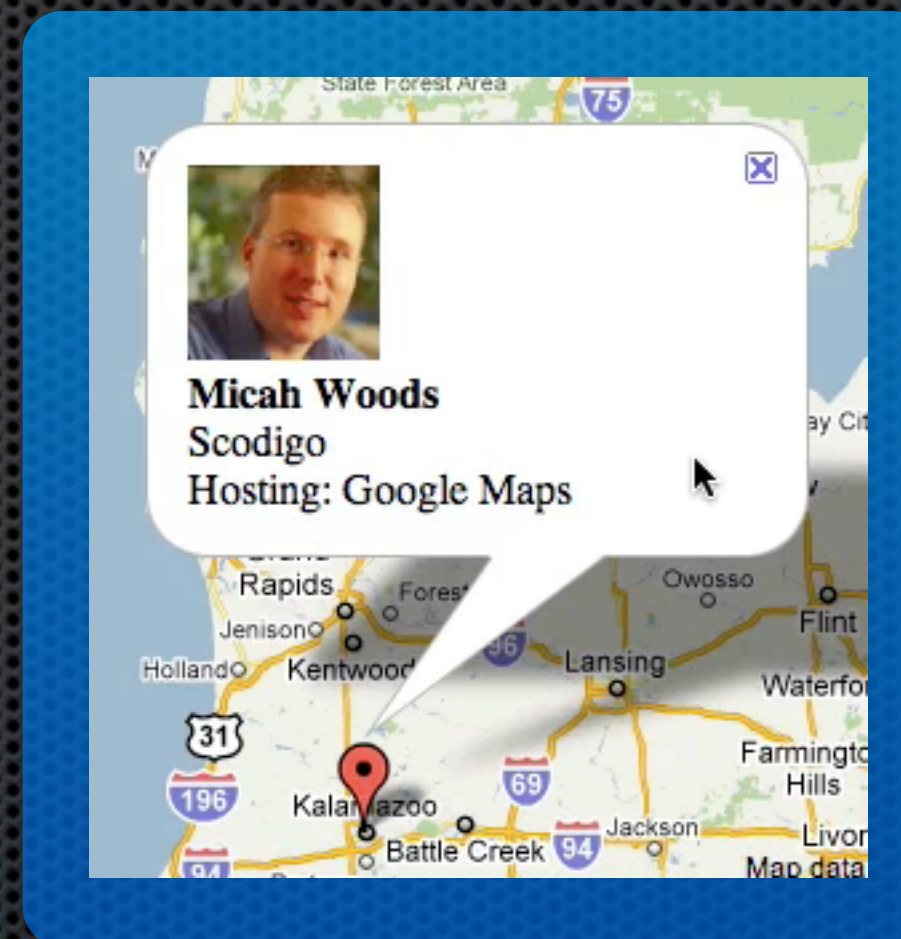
State Forest Area
75
M
Micah Woods
Scodigo
Hosting: Google Maps
ay Ci
Rapids
Forest
Owosso
Flint
Jenison
96
Holland
Kentwood
Lansing
Waterfo
31
Farmingto
Hills
69
196
Kala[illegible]azoo
Jackson
Livon
Battle Creek
94
94
Map data